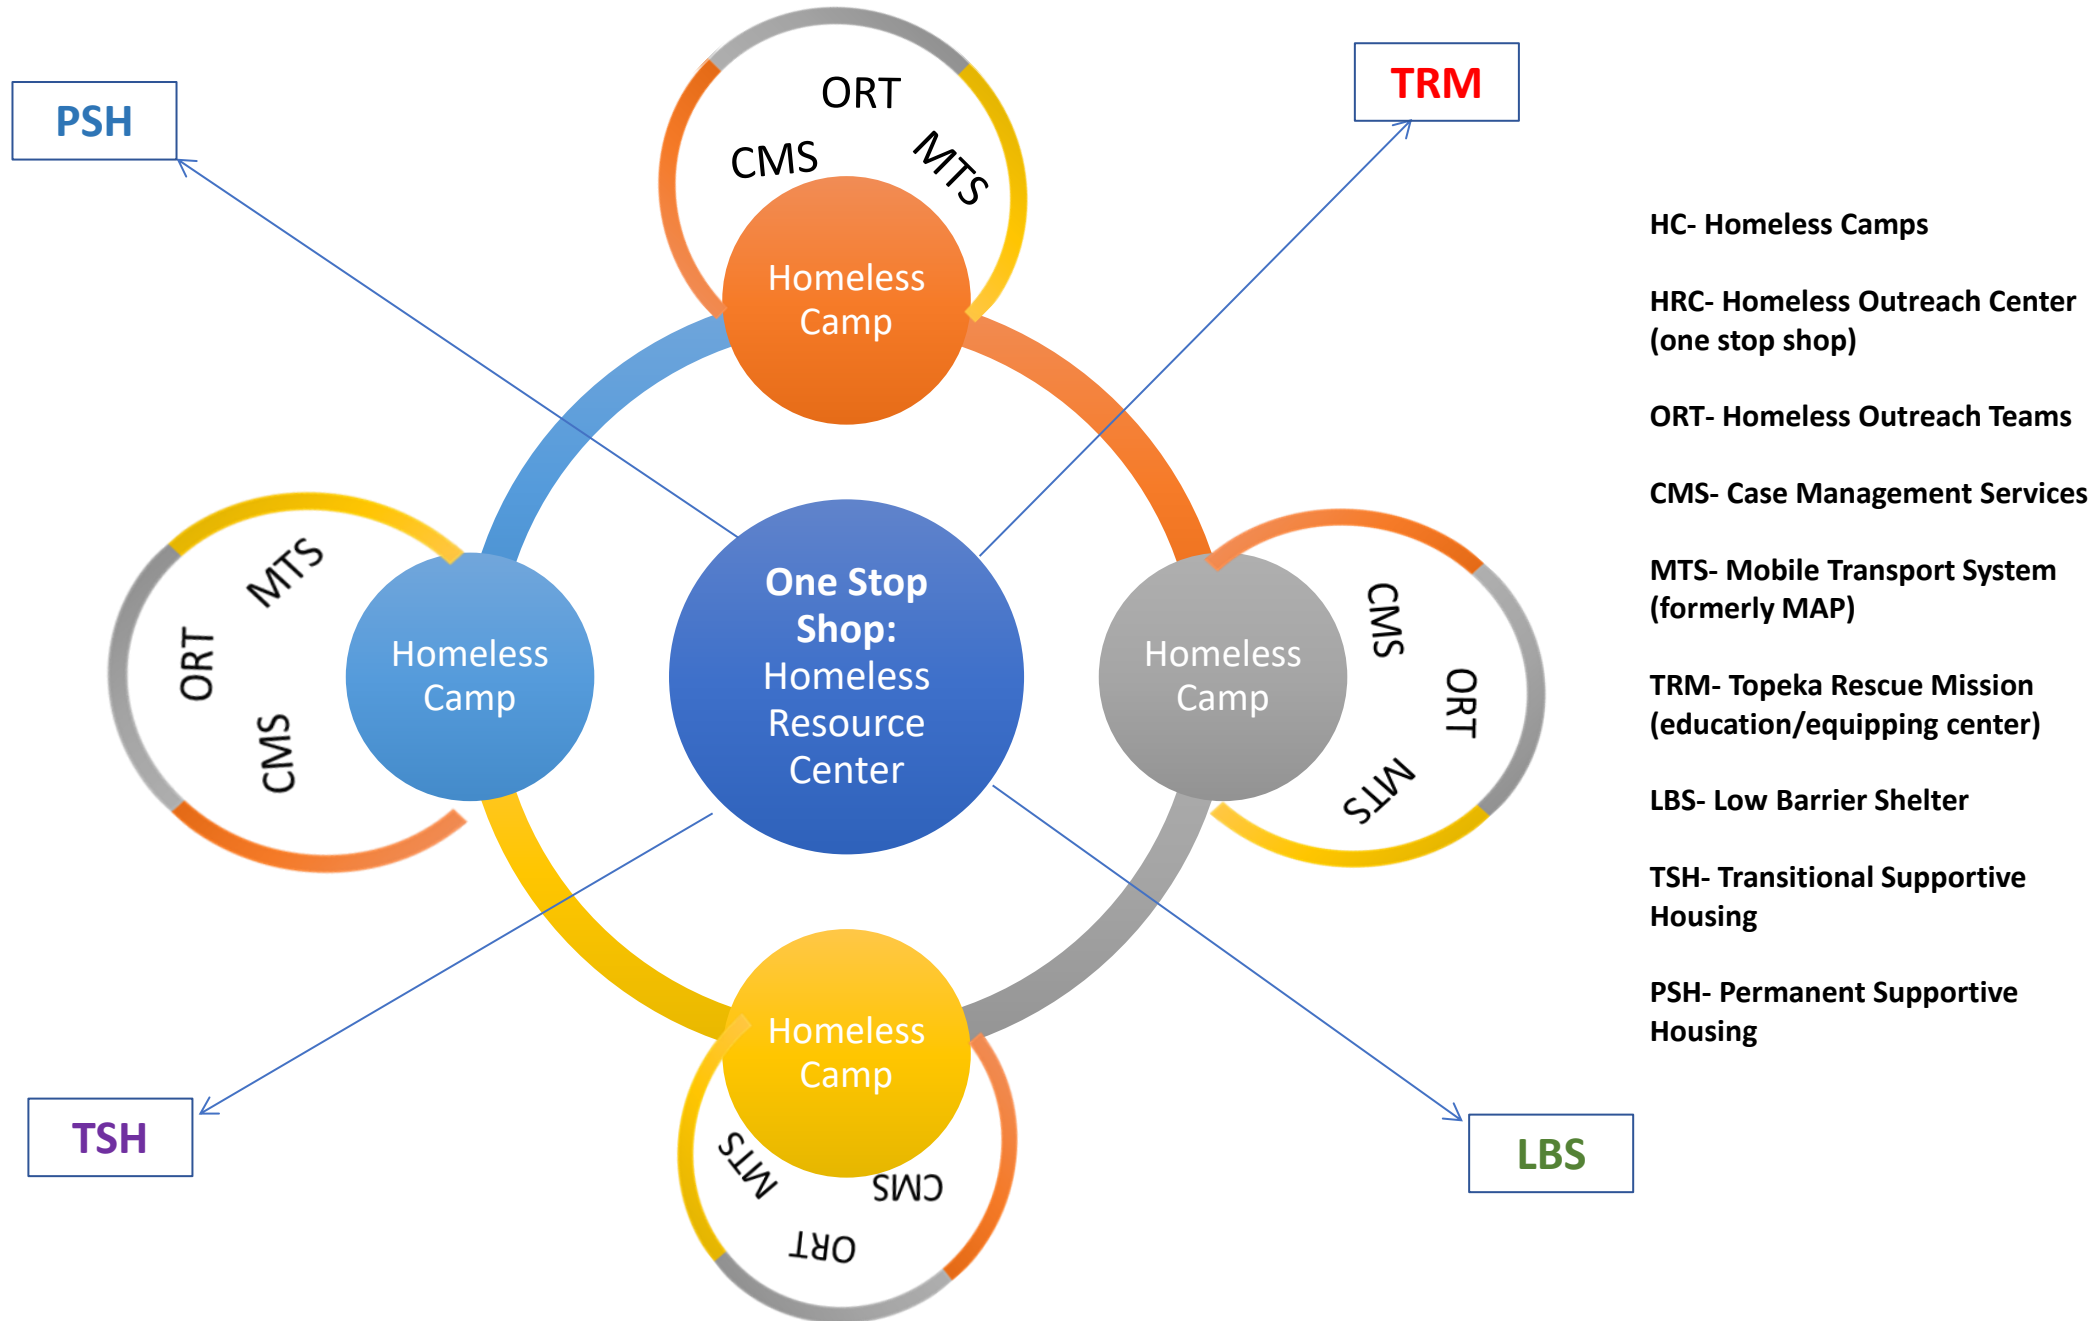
PSH

TRM

ORT
CMS
MTS
Homeless Camp

MTS
ORT
CMS
Homeless Camp

One Stop Shop: Homeless Resource Center

Homeless Camp
CMS
ORT
MTS

Homeless Camp
MTS
CMS
ORT

TSH

LBS

HC- Homeless Camps

HRC- Homeless Outreach Center (one stop shop)

ORT- Homeless Outreach Teams

CMS- Case Management Services

MTS- Mobile Transport System (formerly MAP)

TRM- Topeka Rescue Mission (education/equipping center)

LBS- Low Barrier Shelter

TSH- Transitional Supportive Housing

PSH- Permanent Supportive Housing